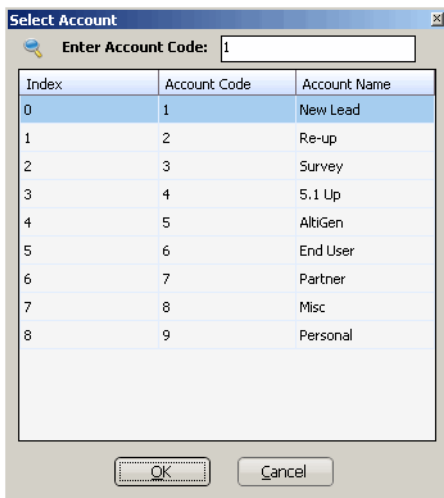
Select Account

Enter Account Code: 1

| Index | Account Code | Account Name |
|---|---|---|
| 0 | 1 | New Lead |
| 1 | 2 | Re-up |
| 2 | 3 | Survey |
| 3 | 4 | 5.1 Up |
| 4 | 5 | AltiGen |
| 5 | 6 | End User |
| 6 | 7 | Partner |
| 7 | 8 | Misc |
| 8 | 9 | Personal |

OK Cancel